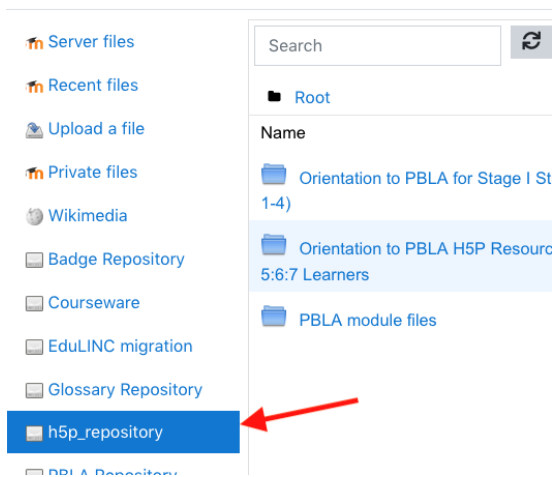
Server files

Recent files

Upload a file

Private files

Wikimedia

Badge Repository

Courseware

EduLINC migration

Glossary Repository

h5p_repository

PBLA Repository

Search

Root

Name

Orientation to PBLA for Stage I St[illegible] 1-4)

Orientation to PBLA H5P Resourc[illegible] 5:6:7 Learners

PBLA module files